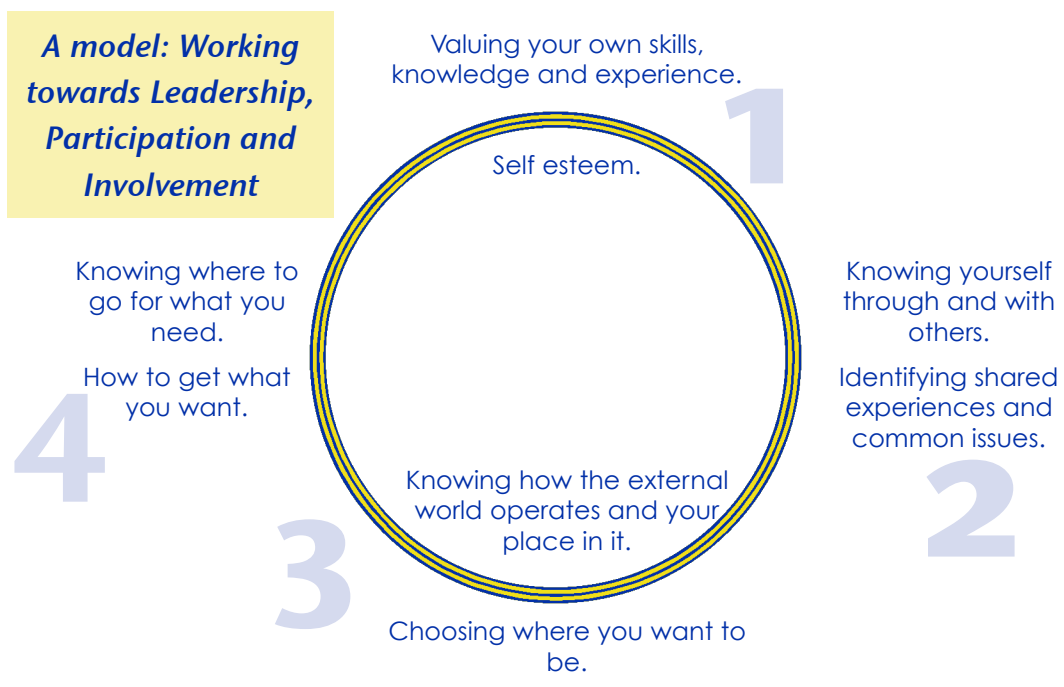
A model: Working towards Leadership, Participation and Involvement

Valuing your own skills, knowledge and experience.

1

Self esteem.

Knowing yourself through and with others.

Identifying shared experiences and common issues.

2

Knowing how the external world operates and your place in it.

3

Choosing where you want to be.

Knowing where to go for what you need.

How to get what you want.

4